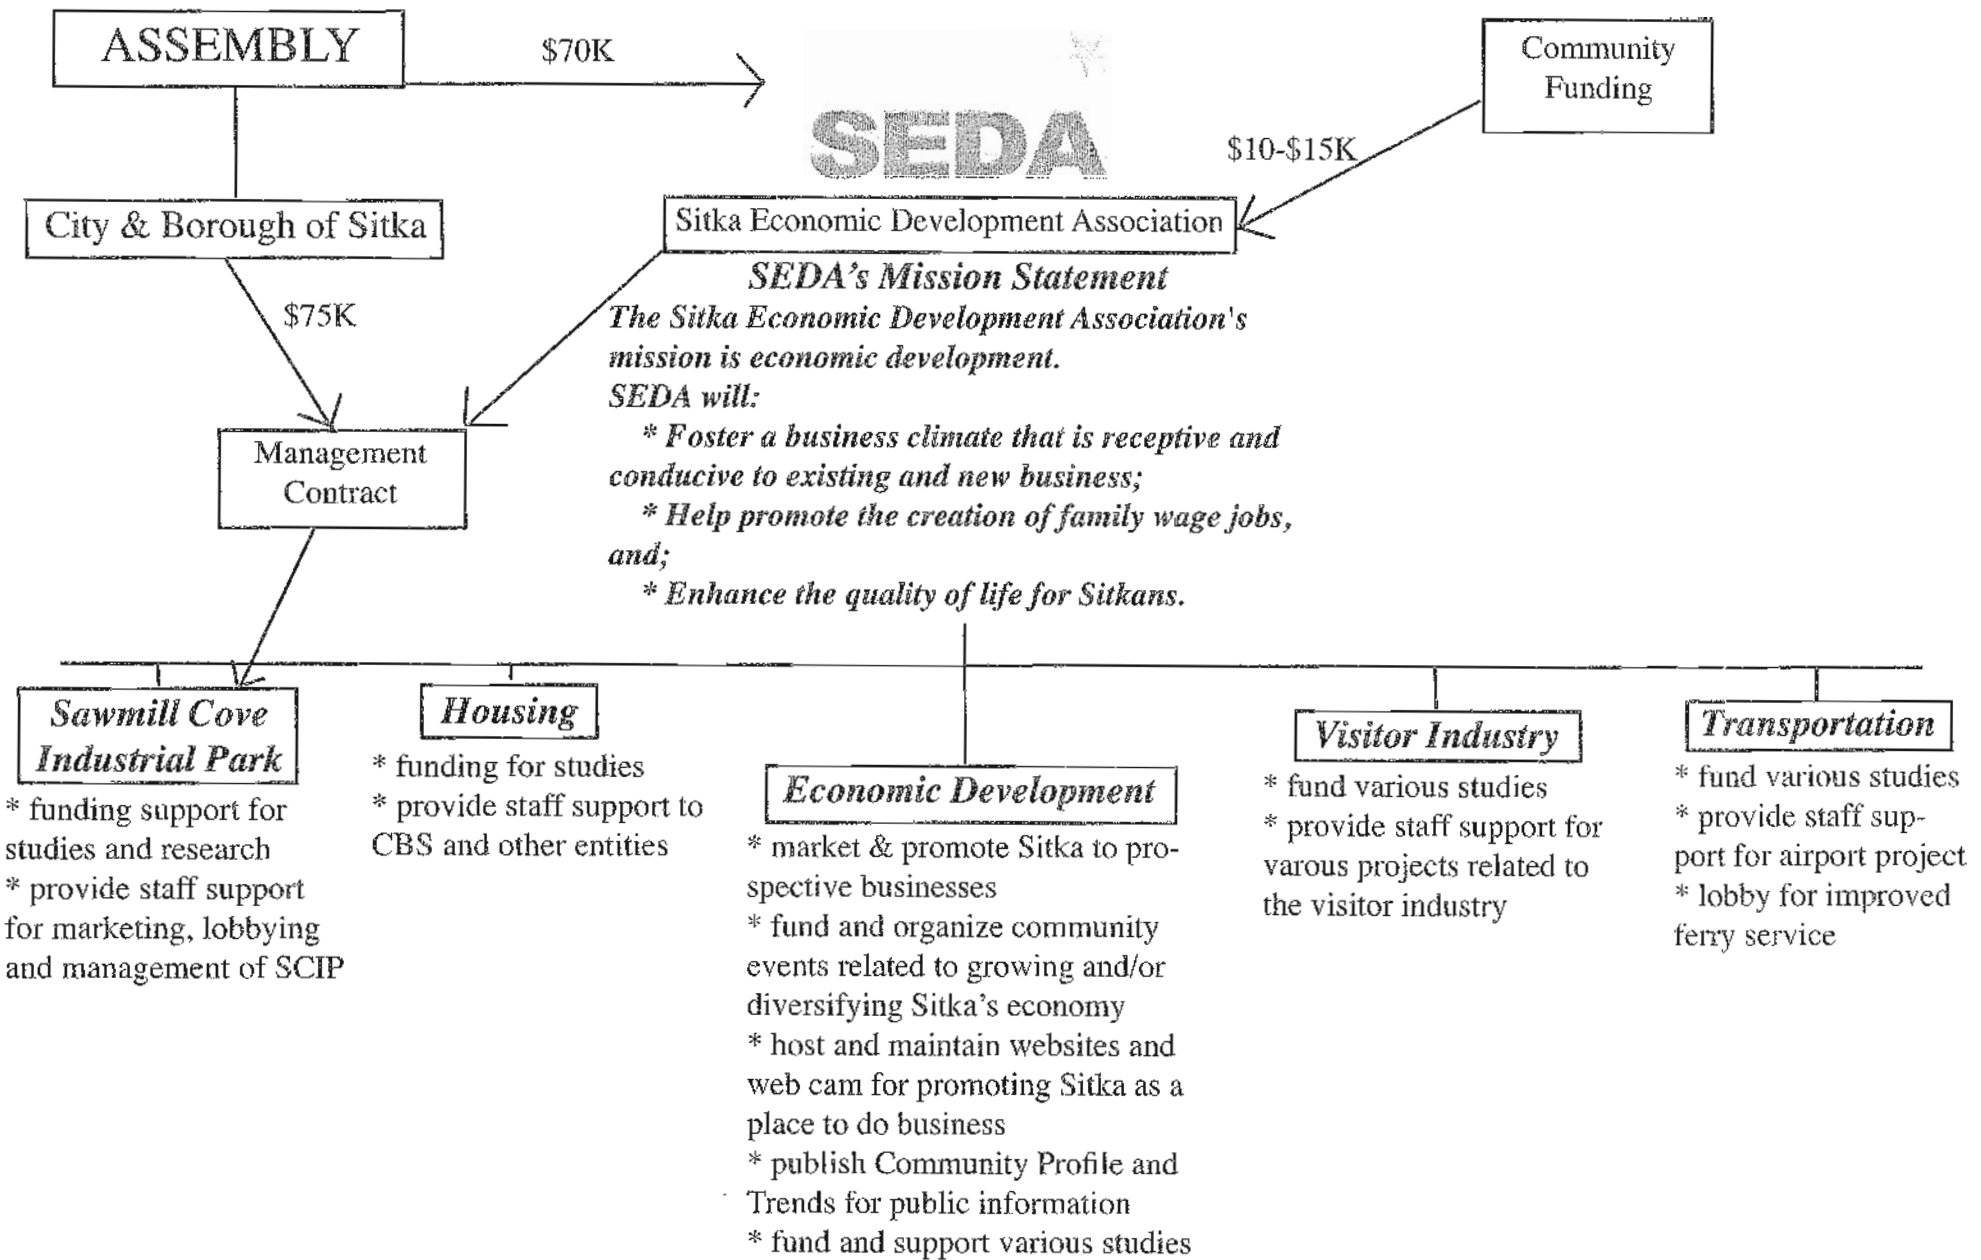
ASSEMBLY

$70K

Community Funding

SEDA

$10-$15K

City & Borough of Sitka

Sitka Economic Development Association

$75K

SEDA's Mission Statement

The Sitka Economic Development Association's mission is economic development.

SEDA will:

* Foster a business climate that is receptive and conducive to existing and new business;

* Help promote the creation of family wage jobs, and;

* Enhance the quality of life for Sitkans.

Management Contract

Sawmill Cove Industrial Park

* funding support for studies and research

* provide staff support for marketing, lobbying and management of SCIP

Housing

* funding for studies

* provide staff support to CBS and other entities

Economic Development

* market & promote Sitka to prospective businesses

* fund and organize community events related to growing and/or diversifying Sitka's economy

* host and maintain websites and web cam for promoting Sitka as a place to do business

* publish Community Profile and Trends for public information

* fund and support various studies

Visitor Industry

* fund various studies

* provide staff support for varous projects related to the visitor industry

Transportation

* fund various studies

* provide staff support for airport project

* lobby for improved ferry service